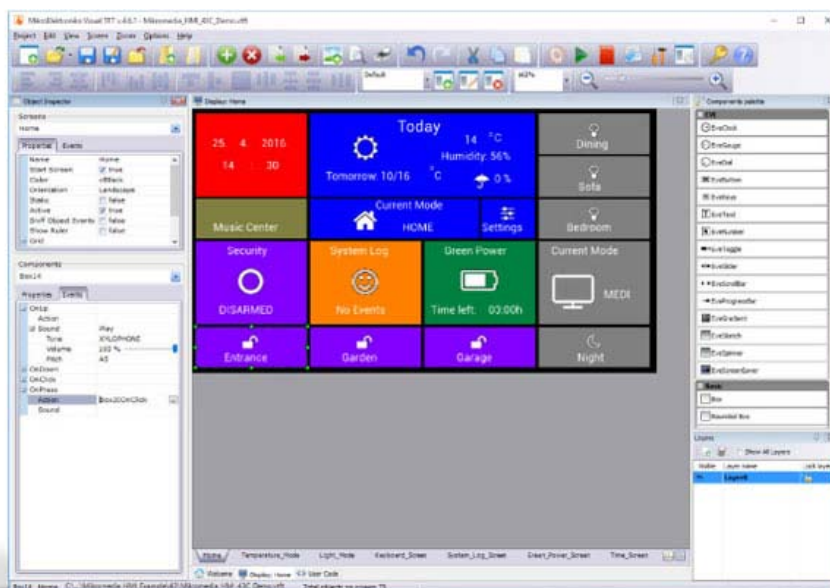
MikroElektronika Visual TFT v.4.6.1 - Mikromedia_HMI_43C_Demo.vtft

Project Edit View Screen Zoom Options Help

Default

Object Inspector

Screens

Home

Properties Events

| Name | Home |
|---|---|
| Start Screen | true |
| Color | clBlack |
| Orientation | Landscape |
| Static | false |
| Active | true |
| Sniff Object Events | false |
| Show Ruler | false |
| Grid | |

Components

Box14

Properties Events

| OnUp | |
|---|---|
| Action | |
| Sound | Play |
| Tone | XYLOPHONE |
| Volume | 100 % |
| Pitch | A5 |
| OnDown | |
| OnClick | |
| OnPress | |
| Action | Box20OnClick |
| Sound | |

Display: Home

25 4 2016
14 30

Today
14 °C
Humidity: 56%
Tomorrow: 10/16 °C
0 %

Dining

Sofa

Music Center

Current Mode
HOME

Settings

Bedroom

Security
DISARMED

System Log
No Events

Green Power
Time left: 03:00h

Current Mode
MEDI

Entrance

Garden

Garage

Night

Home Temperature_Mode Light_Mode Keyboard_Screen System_Log_Screen Green_Power_Screen Time_Screen

Welcome Display: Home User Code

Components palette

EVE

EveClock
EveGauge
EveDial
EveButton
EveKeys
EveText
EveNumber
EveToggle
EveSlider
EveScrollBar
EveProgressBar
EveGradient
EveSketch
EveSpinner
EveScreenSaver

Basic

Box
Rounded Box

Layers

Show All Layers

Visible Layer name Lock layer
Layer0